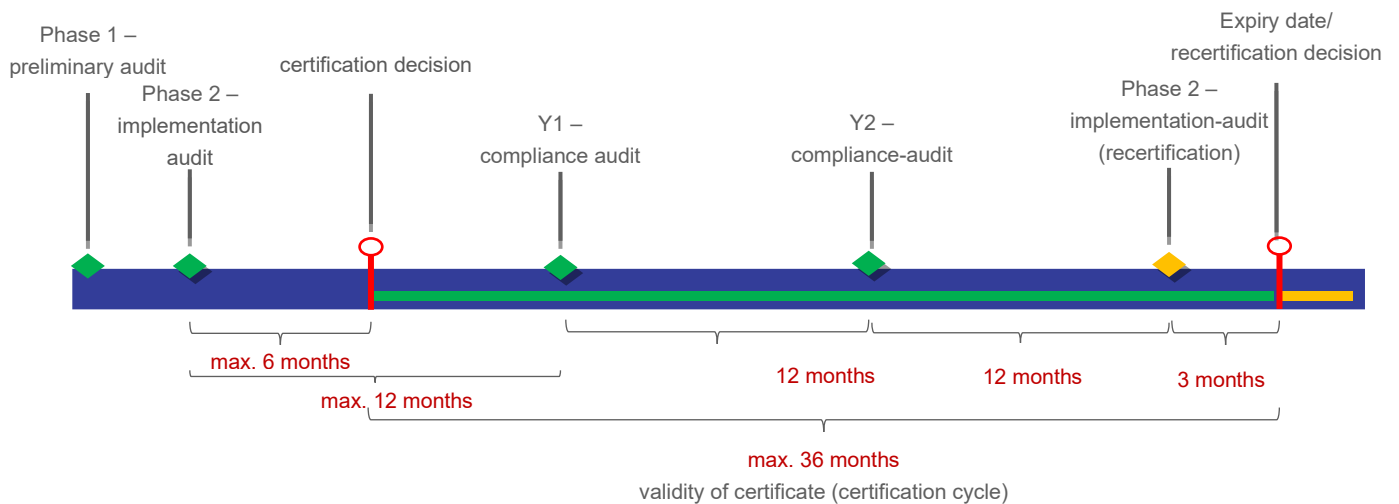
Phase 1 – preliminary audit

Phase 2 – implementation audit

certification decision

Y1 – compliance audit

Y2 – compliance-audit

Phase 2 – implementation-audit (recertification)

Expiry date/ recertification decision

max. 6 months

max. 12 months

12 months

12 months

3 months

max. 36 months

validity of certificate (certification cycle)